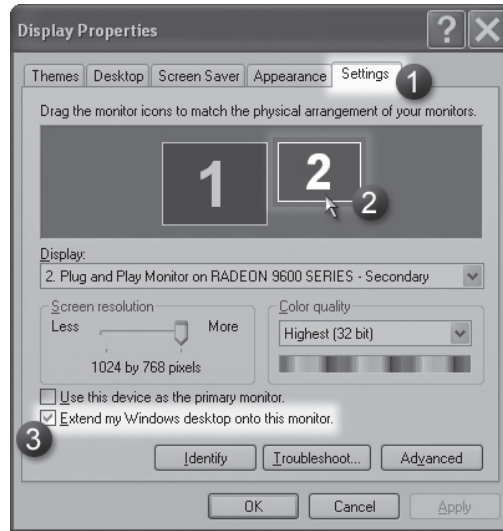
Display Properties

?

Themes | Desktop | Screen Saver | Appearance | Settings

1

Drag the monitor icons to match the physical arrangement of your monitors.

1

2

2

Display:

2. Plug and Play Monitor on RADEON 9600 SERIES - Secondary

Screen resolution

Less

More

1024 by 768 pixels

Color quality

Highest (32 bit)

Use this device as the primary monitor.

Extend my Windows desktop onto this monitor.

3

Identify

Troubleshoot...

Advanced

OK

Cancel

Apply